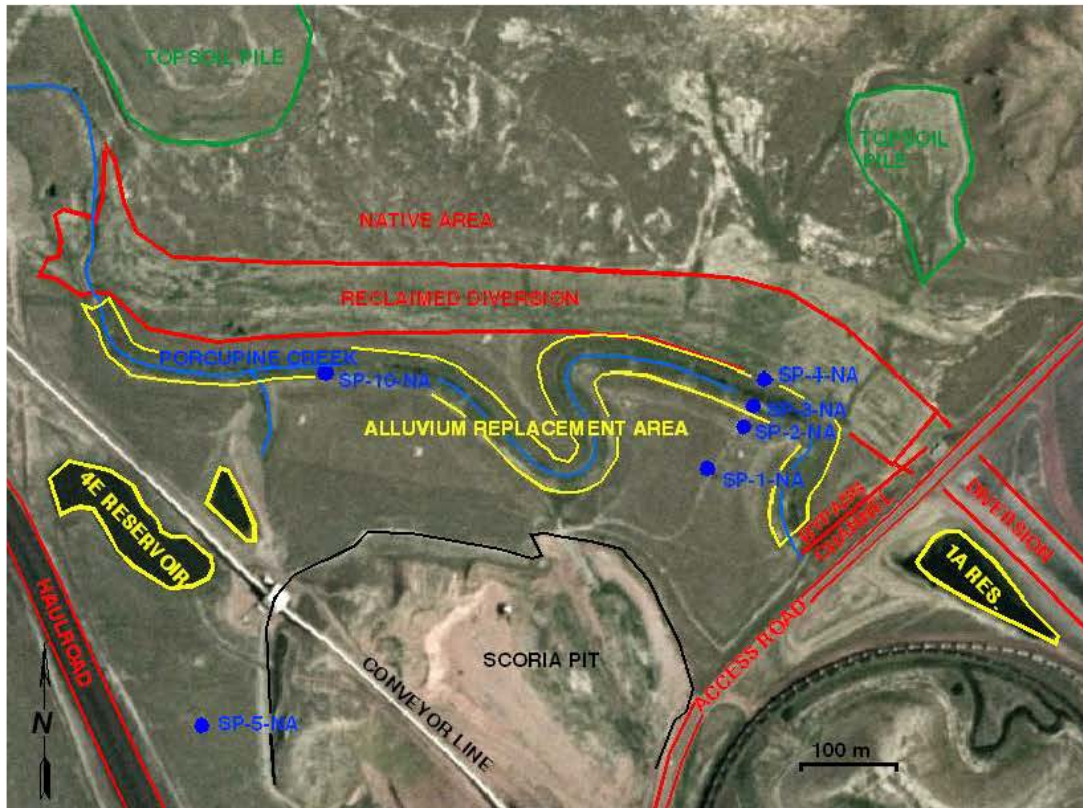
TOPSOIL PILE

TOPSOIL PILE

NATIVE AREA

RECLAIMED DIVERSION

PORCUPINE CREEK

SP-10-NA

SP-4-NA

SP-3-NA

SP-2-NA

SP-1-NA

ALLUVIUM REPLACEMENT AREA

4E RESERVOIR

HAULROAD

BYPASS CHANNEL

DIVERSION

7A RES.

SCORIA PIT

CONVEYOR LINE

ACCESS ROAD

SP-5-NA

N

100 m